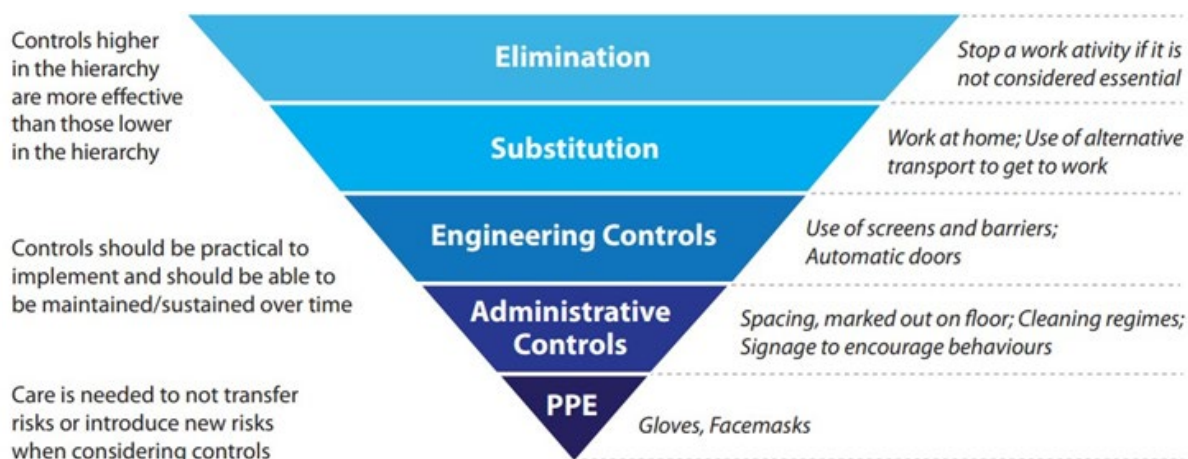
Controls higher in the hierarchy are more effective than those lower in the hierarchy

Controls should be practical to implement and should be able to be maintained/sustained over time

Care is needed to not transfer risks or introduce new risks when considering controls

Elimination

Stop a work ativity if it is not considered essential

Substitution

Work at home; Use of alternative transport to get to work

Engineering Controls

Use of screens and barriers; Automatic doors

Administrative Controls

Spacing, marked out on floor; Cleaning regimes; Signage to encourage behaviours

PPE

Gloves, Facemasks